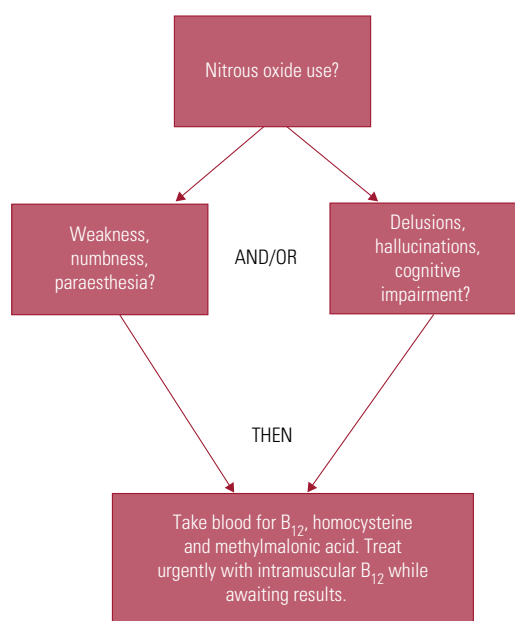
Nitrous oxide use?

Weakness, numbness, paraesthesia?

AND/OR

Delusions, hallucinations, cognitive impairment?

THEN

Take blood for $B_{12}$, homocysteine and methylmalonic acid. Treat urgently with intramuscular $B_{12}$ while awaiting results.